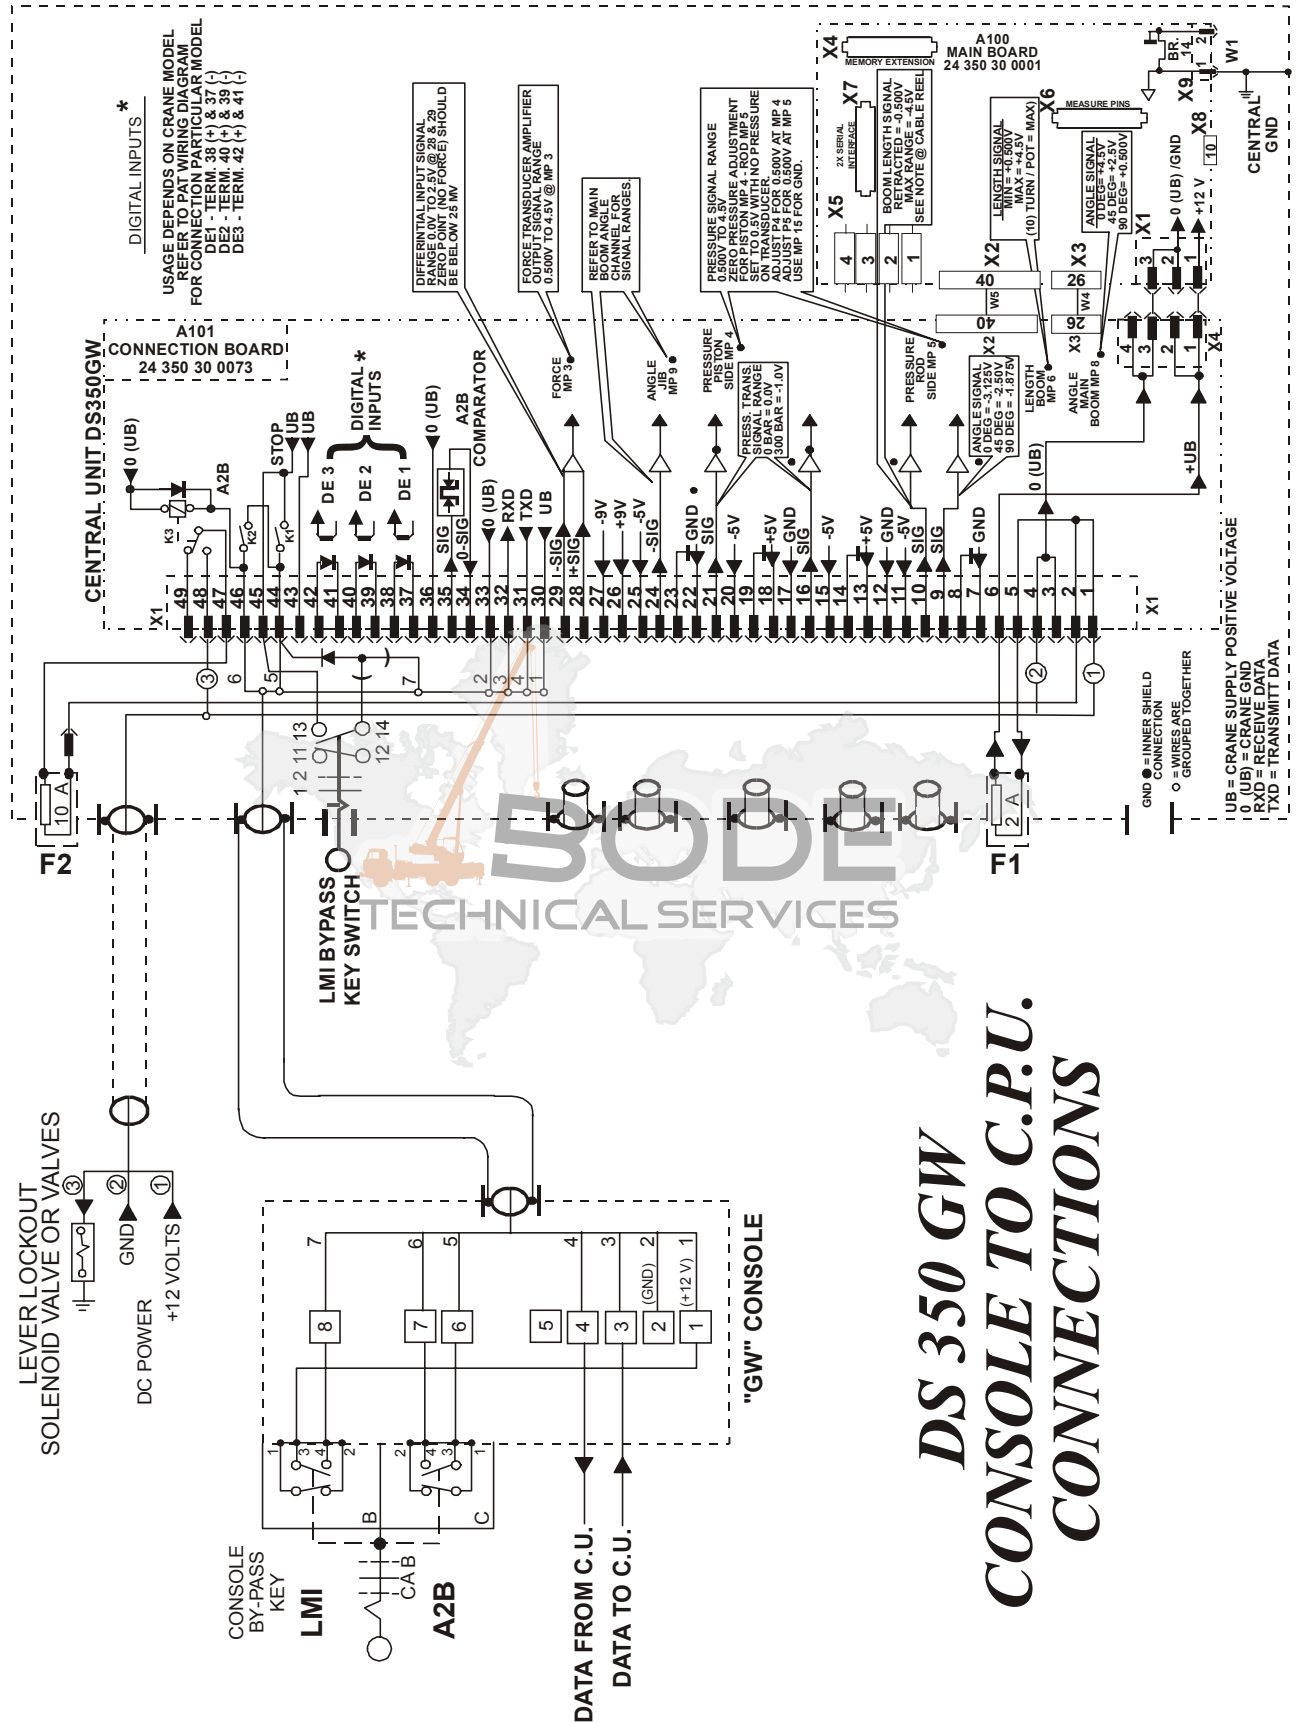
DS 350 GW
CONSOLE TO C.P.U.
CONNECTIONS

CENTRAL UNIT DS350GW

A101
CONNECTION BOARD
24 350 30 0073

DIGITAL INPUTS *
USAGE DEPENDS ON CRANE MODEL
REFER TO PAT WIRING DIAGRAM
FOR CONNECTION PARTICULAR MODEL
DE1 - TERM. 38 (+) & 37 (-)
DE2 - TERM. 40 (+) & 39 (-)
DE3 - TERM. 42 (+) & 41 (-)

DIFFERINTIAL INPUT SIGNAL RANGE 0.0V TO 2.5V @ 28 & 29 ZERO POINT (NO FORCE) SHOULD BE BELOW 25 MV

FORCE TRANSDUCER AMPLIFIER OUTPUT SIGNAL RANGE 0.500V TO 4.5V @ MP 3

REFER TO MAIN BOOM ANGLE CHANNEL FOR SIGNAL RANGES.

PRESSURE SIGNAL RANGE 0.500V TO 4.5V
ZERO PRESSURE ADJUSTMENT FOR PISTON MP 4 - ROD MP 5
SET TO 0.5V WITH NO PRESSURE ON TRANSDUCER.
ADJUST P4 FOR 0.500V AT MP 4
ADJUST P5 FOR 0.500V AT MP 5
USE MP 15 FOR GND.

A100
MAIN BOARD
24 350 30 0001

X4 MEMORY EXTENSION
X7 2X SERIAL INTERFACE
BOOM LENGTH SIGNAL
RETRACTED = -0.500V
MAX RANGE = -4.5V
SEE NOTE @ CABLE REEL

X6 MEASURE PINS
LENGTH SIGNAL
MIN = +0.500V
MAX = +4.5V
(10) TURN / POT = MAX)

ANGLE SIGNAL
0 DEG= +4.5V
45 DEG= +2.5V
90 DEG= +0.500V

BR. 14 2 1 W1
X9
X8 10
CENTRAL GND
X1 3 2 1
0 (UB) /GND
+12 V
X5 4 3 2 1
X2 40 W5 40
X3 26 W4 26
X2 X3 X4 4 3 2 1

FORCE MP 3
ANGLE JIB MP 9
PRESSURE PISTON SIDE MP 4
PRESS. TRANS. SIGNAL RANGE 0 BAR = 0.0V 300 BAR = -1.0V
PRESSURE ROD SIDE MP 5
ANGLE SIGNAL 0 DEG = -3.125V 45 DEG = -2.50V 90 DEG = -1.875V
LENGTH BOOM MP 6
ANGLE MAIN BOOM MP 8

0 (UB) A2B K3 K2 K1 STOP UB UB
DE 3 DE 2 DE 1
0 (UB) A2B COMPARATOR
SIG 0-SIG 0 (UB) RXD TXD UB -SIG +SIG -9V +9V -5V -SIG GND SIG -5V +5V GND SIG -5V +5V GND -5V SIG GND 0 (UB) +UB

X1 49 48 47 46 45 44 43 42 41 40 39 38 37 36 35 34 33 32 31 30 29 28 27 26 25 24 23 22 21 20 19 18 17 16 15 14 13 12 11 10 9 8 7 6 5 4 3 2 1 X1

3 6 5 7 2 3 4 1 2 1
13 11 2 1 12 14
10 A F2
2 A F1

GND ● = INNER SHIELD CONNECTION
○ = WIRES ARE GROUPED TOGETHER
UB = CRANE SUPPLY POSITIVE VOLTAGE
0 (UB) = CRANE GND
RXD = RECEIVE DATA
TXD = TRANSMITT DATA

LMI BYPASS KEY SWITCH

BODE TECHNICAL SERVICES

LEVER LOCKOUT SOLENOID VALVE OR VALVES
3 2 1
GND +12 VOLTS
DC POWER

7 6 5 4 3 2 1
(GND) (+12 V)
8 7 6 5 4 3 2 1
"GW" CONSOLE
1 3 4 2 2 4 3 1
B C
C A B
CONSOLE BY-PASS KEY
LMI A2B
DATA FROM C.U.
DATA TO C.U.